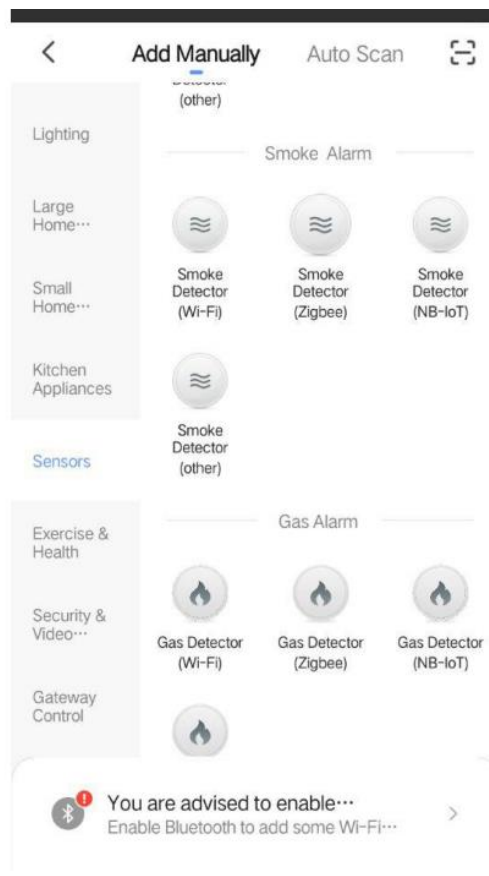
Add Manually Auto Scan

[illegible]
(other)

Lighting

Large Home···

Small Home···

Kitchen Appliances

Sensors

Exercise & Health

Security & Video···

Gateway Control

Smoke Alarm

Smoke Detector (Wi-Fi)

Smoke Detector (Zigbee)

Smoke Detector (NB-IoT)

Smoke Detector (other)

Gas Alarm

Gas Detector (Wi-Fi)

Gas Detector (Zigbee)

Gas Detector (NB-IoT)

You are advised to enable···
Enable Bluetooth to add some Wi-Fi···